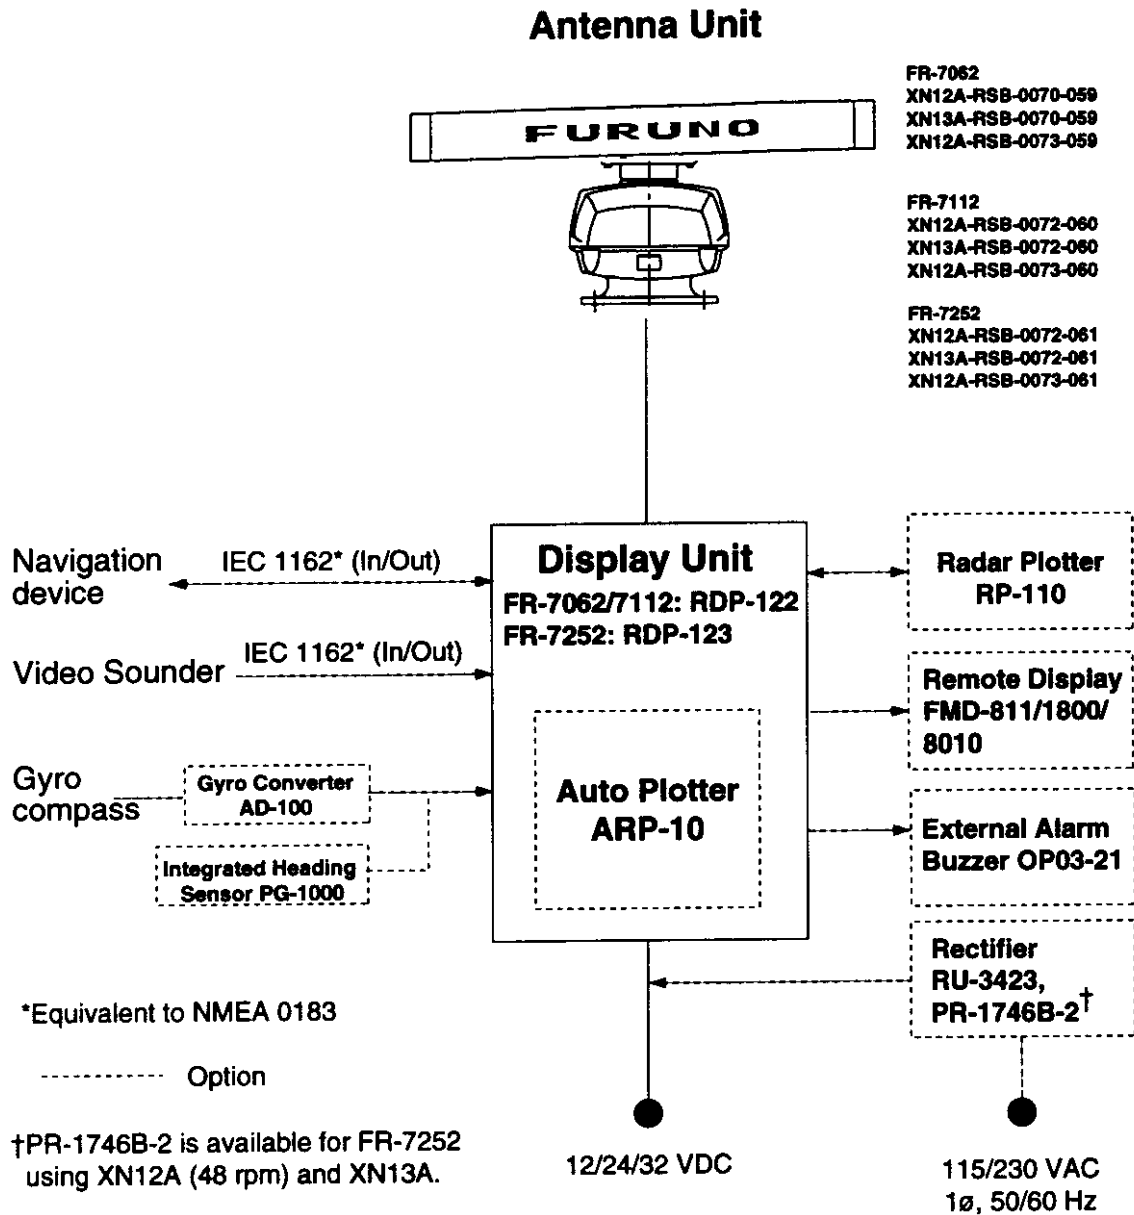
Antenna Unit

FURUNO

FR-7062
XN12A-RSB-0070-059
XN13A-RSB-0070-059
XN12A-RSB-0073-059

FR-7112
XN12A-RSB-0072-060
XN13A-RSB-0072-060
XN12A-RSB-0073-060

FR-7252
XN12A-RSB-0072-061
XN13A-RSB-0072-061
XN12A-RSB-0073-061

Navigation device

IEC 1162* (In/Out)

Video Sounder

IEC 1162* (In/Out)

Gyro compass

Gyro Converter AD-100

Integrated Heading Sensor PG-1000

Display Unit
FR-7062/7112: RDP-122
FR-7252: RDP-123

Auto Plotter ARP-10

Radar Plotter RP-110

Remote Display FMD-811/1800/8010

External Alarm Buzzer OP03-21

Rectifier RU-3423, PR-1746B-2$^{\dagger}$

*Equivalent to NMEA 0183

Option

†PR-1746B-2 is available for FR-7252 using XN12A (48 rpm) and XN13A.

12/24/32 VDC

115/230 VAC
1ø, 50/60 Hz